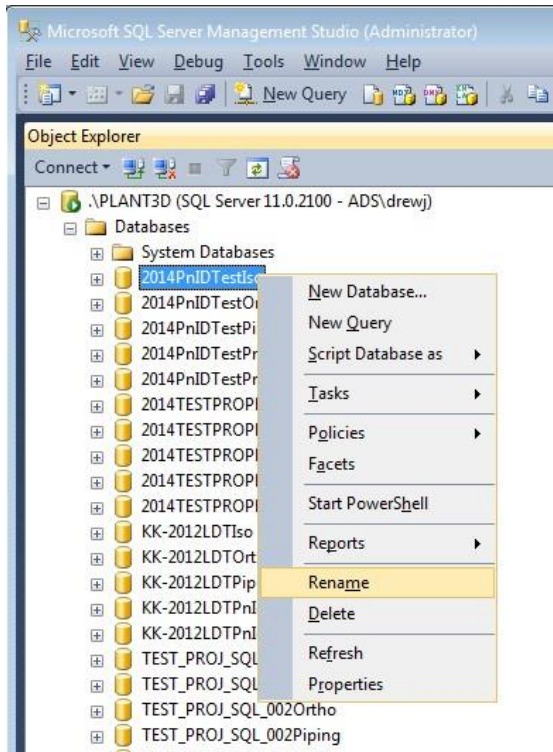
Microsoft SQL Server Management Studio (Administrator)

File Edit View Debug Tools Window Help

New Query

Object Explorer

Connect

.\PLANT3D (SQL Server 11.0.2100 - ADS\drewj)

Databases

System Databases

2014PnIDTestIso

2014PnIDTestOr

2014PnIDTestPi

2014PnIDTestPr

2014PnIDTestPr

2014TESTPROPI

2014TESTPROPI

2014TESTPROPI

2014TESTPROPI

2014TESTPROPI

KK-2012LDTIso

KK-2012LDTOrt

KK-2012LDTPip

KK-2012LDTPnI

KK-2012LDTPnI

TEST_PROJ_SQL

TEST_PROJ_SQL

TEST_PROJ_SQL_002Ortho

TEST_PROJ_SQL_002Piping

New Database...

New Query

Script Database as

Tasks

Policies

Facets

Start PowerShell

Reports

Rename

Delete

Refresh

Properties